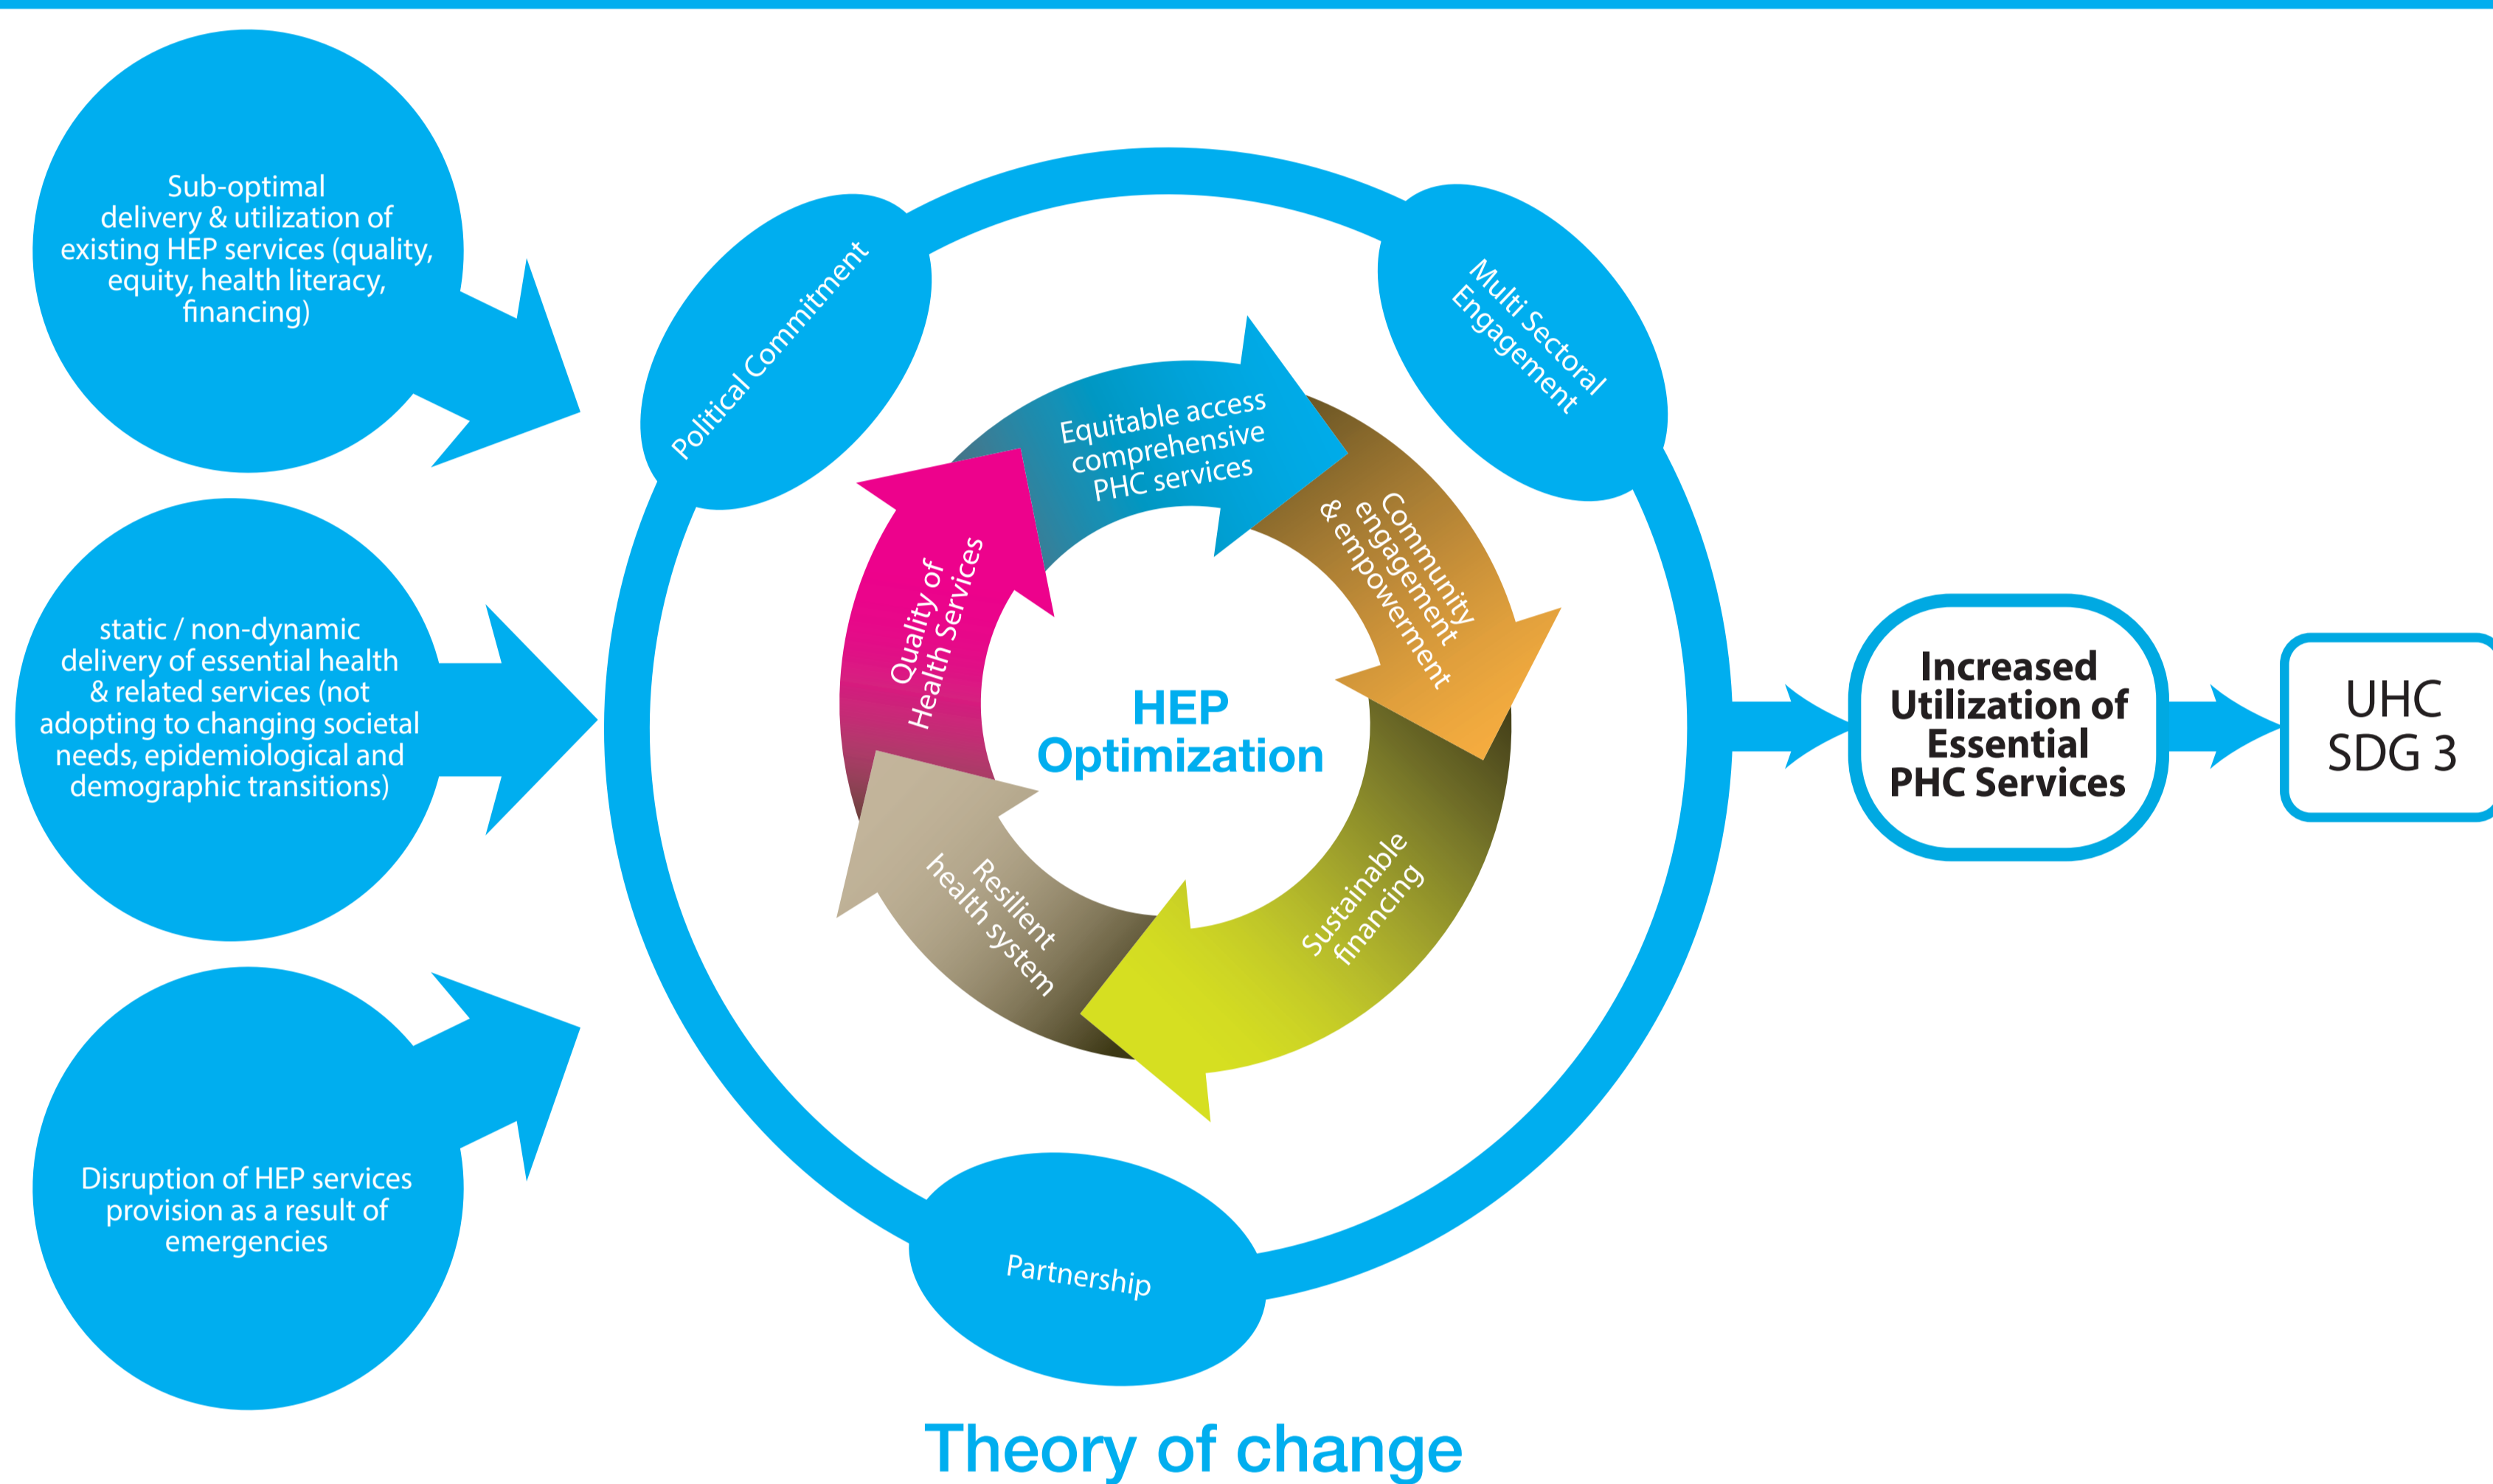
Sub-optimal delivery & utilization of existing HEP services (quality, equity, health literacy, financing)

static / non-dynamic delivery of essential health & related services (not adopting to changing societal needs, epidemiological and demographic transitions)

Disruption of HEP services provision as a result of emergencies

Political Commitment

Multi Sectoral Engagement

Partnership

Equitable access comprehensive PHC services

Community engagement & empowerment

Sustainable financing

Resilient health system

Quality of Health Services

HEP Optimization

Increased Utilization of Essential PHC Services

UHC SDG 3

Theory of change